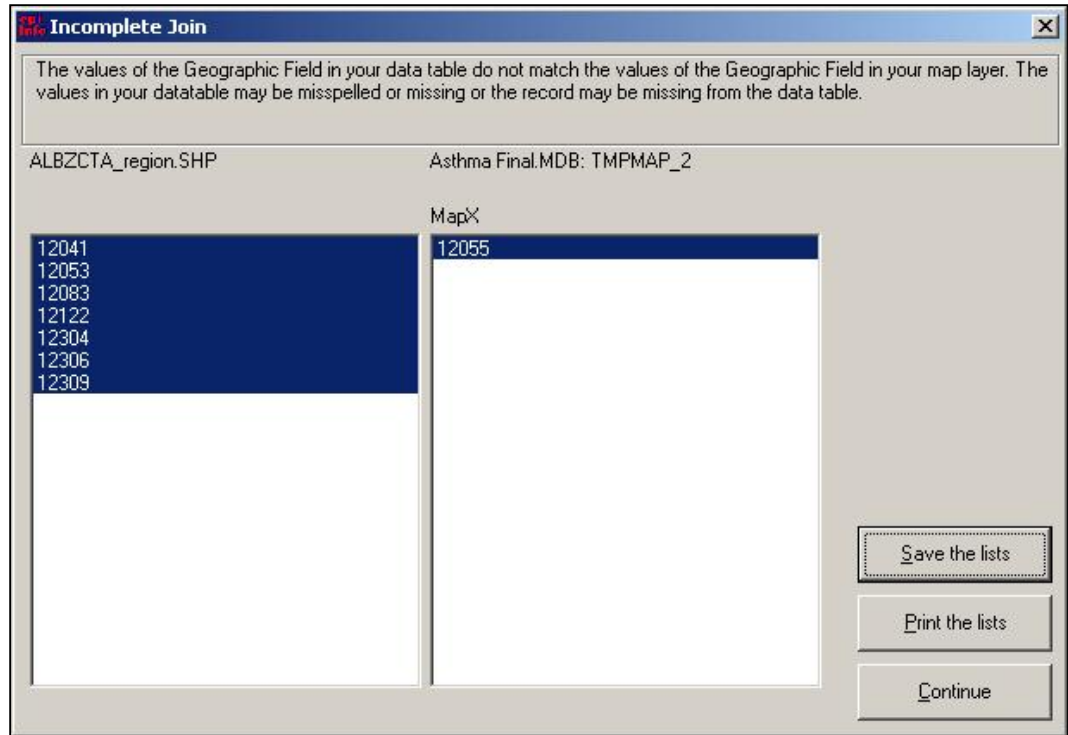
Incomplete Join

The values of the Geographic Field in your data table do not match the values of the Geographic Field in your map layer. The values in your datatable may be misspelled or missing or the record may be missing from the data table.

ALBZCTA_region.SHP

Asthma Final.MDB: TMPMAP_2

MapX

12041
12053
12083
12122
12304
12306
12309

12055

Save the lists

Print the lists

Continue